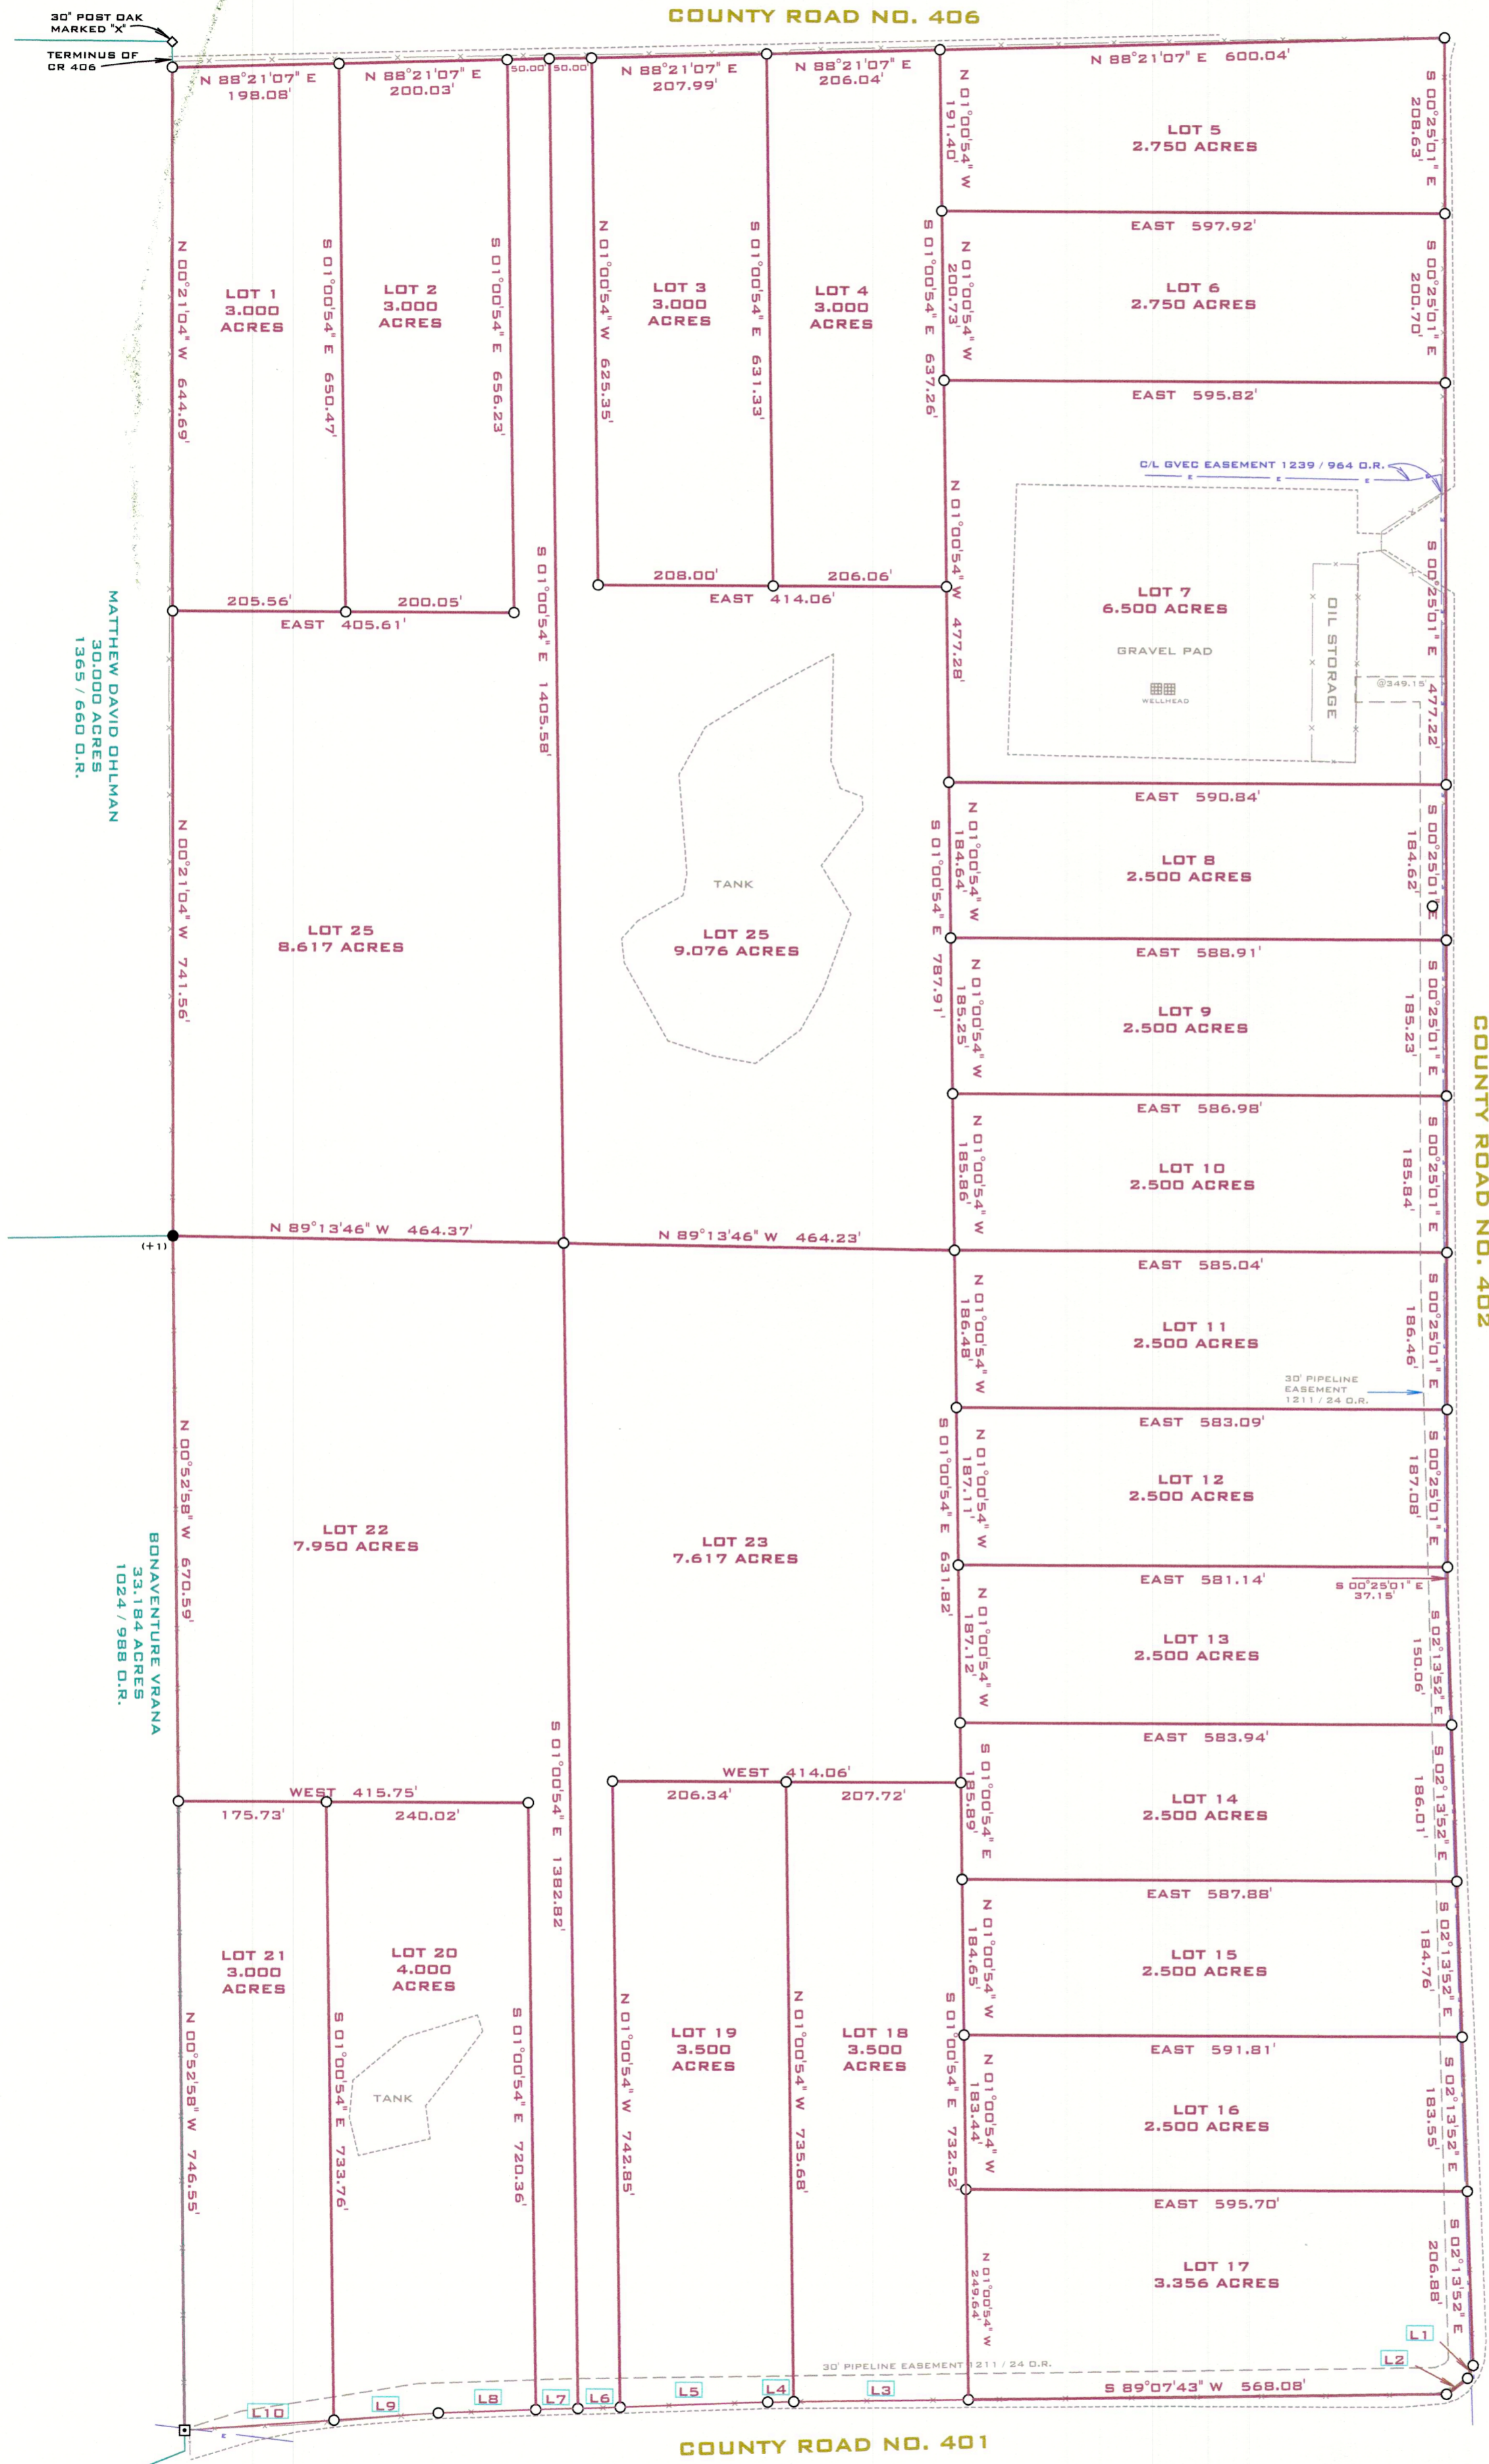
COUNTY ROAD NO. 406

30" POST OAK MARKED "X"

TERMINUS OF CR 406

N 88°21'07" E 198.08'

N 88°21'07" E 200.03'

50.00' 50.00'

N 88°21'07" E 207.99'

N 88°21'07" E 206.04'

N 88°21'07" E 600.04'

N 01°00'54" W 191.40'

S 00°25'01" E 208.63'

LOT 5
2.750 ACRES

EAST 597.92'

N 01°00'54" W 200.73'

S 00°25'01" E 200.70'

LOT 6
2.750 ACRES

EAST 595.82'

N 00°21'04" W 644.69'

LOT 1
3.000
ACRES

S 01°00'54" E 650.47'

LOT 2
3.000
ACRES

S 01°00'54" E 656.23'

N 01°00'54" W 625.35'

LOT 3
3.000
ACRES

S 01°00'54" E 631.33'

LOT 4
3.000
ACRES

S 01°00'54" E 637.26'

C/L GVEC EASEMENT 1239 / 964 O.R.

N 01°00'54" W 477.28'

LOT 7
6.500 ACRES

GRAVEL PAD

WELLHEAD

OIL STORAGE

@349.15'

S 00°25'01" E 477.22'

S 01°00'54" E 1405.58'

208.00'

206.06'

EAST 414.06'

205.56'

200.05'

EAST 405.61'

MATTHEW DAVID OHLMAN
30.000 ACRES
1365 / 660 O.R.

EAST 590.84'

N 01°00'54" W 184.64'

LOT 8
2.500 ACRES

S 00°25'01" E 184.62'

TANK

N 00°21'04" W 741.56'

LOT 25
8.617 ACRES

LOT 25
9.076 ACRES

S 01°00'54" E 787.91'

EAST 588.91'

N 01°00'54" W 185.25'

LOT 9
2.500 ACRES

S 00°25'01" E 185.23'

COUNTY ROAD NO. 402

EAST 586.98'

N 01°00'54" W 185.86'

LOT 10
2.500 ACRES

S 00°25'01" E 185.84'

(+1)

N 89°13'46" W 464.37'

N 89°13'46" W 464.23'

EAST 585.04'

N 01°00'54" W 186.48'

LOT 11
2.500 ACRES

S 00°25'01" E 186.46'

30' PIPELINE EASEMENT 1211 / 24 O.R.

EAST 583.09'

S 01°00'54" E 631.82'

N 01°00'54" W 187.11'

LOT 12
2.500 ACRES

S 00°25'01" E 187.08'

N 00°52'58" W 670.59'

LOT 22
7.950 ACRES

LOT 23
7.617 ACRES

BONAVENTURE VRANA
33.184 ACRES
1024 / 988 O.R.

EAST 581.14'

S 00°25'01" E 37.15'

N 01°00'54" W 187.12'

LOT 13
2.500 ACRES

S 02°13'52" E 150.06'

EAST 583.94'

S 01°00'54" E 1382.82'

WEST 414.06'

WEST 415.75'

175.73'

240.02'

206.34'

207.72'

S 01°00'54" E 185.89'

LOT 14
2.500 ACRES

S 02°13'52" E 186.01'

EAST 587.88'

N 01°00'54" W 184.65'

LOT 15
2.500 ACRES

S 02°13'52" E 184.76'

LOT 21
3.000
ACRES

LOT 20
4.000
ACRES

N 00°52'58" W 746.55'

S 01°00'54" E 733.76'

TANK

S 01°00'54" E 720.36'

N 01°00'54" W 742.85'

LOT 19
3.500
ACRES

N 01°00'54" W 735.68'

LOT 18
3.500
ACRES

S 01°00'54" E 732.52'

EAST 591.81'

N 01°00'54" W 183.44'

LOT 16
2.500 ACRES

S 02°13'52" E 183.55'

EAST 595.70'

N 01°00'54" W 249.64'

LOT 17
3.356 ACRES

S 02°13'52" E 206.88'

L1

L2

30' PIPELINE EASEMENT 1211 / 24 O.R.

L10 L9 L8 L7 L6 L5 L4 L3

S 89°07'43" W 568.08'

COUNTY ROAD NO. 401